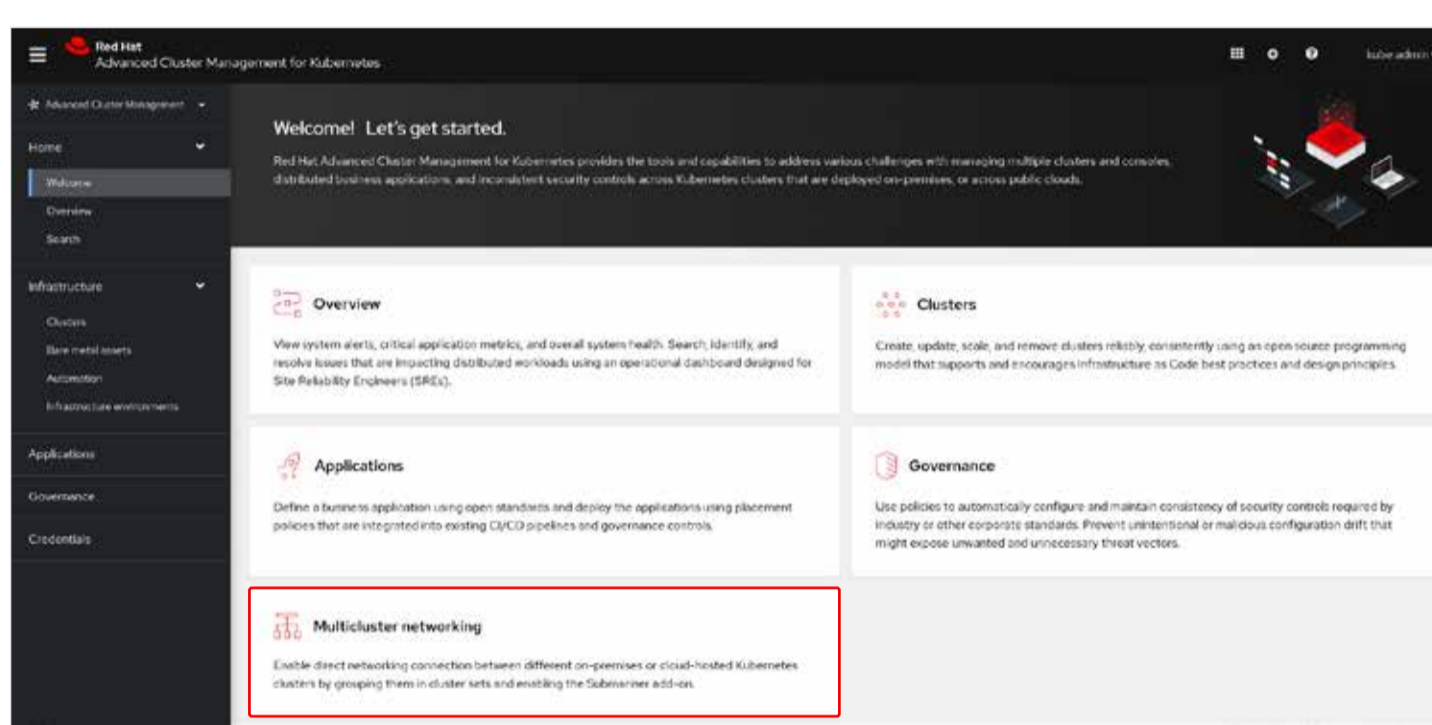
Red Hat
Advanced Cluster Management for Kubernetes

kube:admin

Advanced Cluster Management

Home
Welcome
Overview
Search

Infrastructure
Clusters
Bare metal assets
Automation
Infrastructure environments

Applications

Governance

Credentials

Welcome! Let's get started.

Red Hat Advanced Cluster Management for Kubernetes provides the tools and capabilities to address various challenges with managing multiple clusters and consoles, distributed business applications, and inconsistent security controls across Kubernetes clusters that are deployed on-premises, or across public clouds.

Overview

View system alerts, critical application metrics, and overall system health. Search, identify, and resolve issues that are impacting distributed workloads using an operational dashboard designed for Site Reliability Engineers (SREs).

Clusters

Create, update, scale, and remove clusters reliably, consistently using an open source programming model that supports and encourages Infrastructure as Code best practices and design principles.

Applications

Define a business application using open standards and deploy the applications using placement policies that are integrated into existing CI/CD pipelines and governance controls.

Governance

Use policies to automatically configure and maintain consistency of security controls required by industry or other corporate standards. Prevent unintentional or malicious configuration drift that might expose unwanted and unnecessary threat vectors.

Multicluster networking

Enable direct networking connection between different on-premises or cloud-hosted Kubernetes clusters by grouping them in cluster sets and enabling the Submariner add-on.